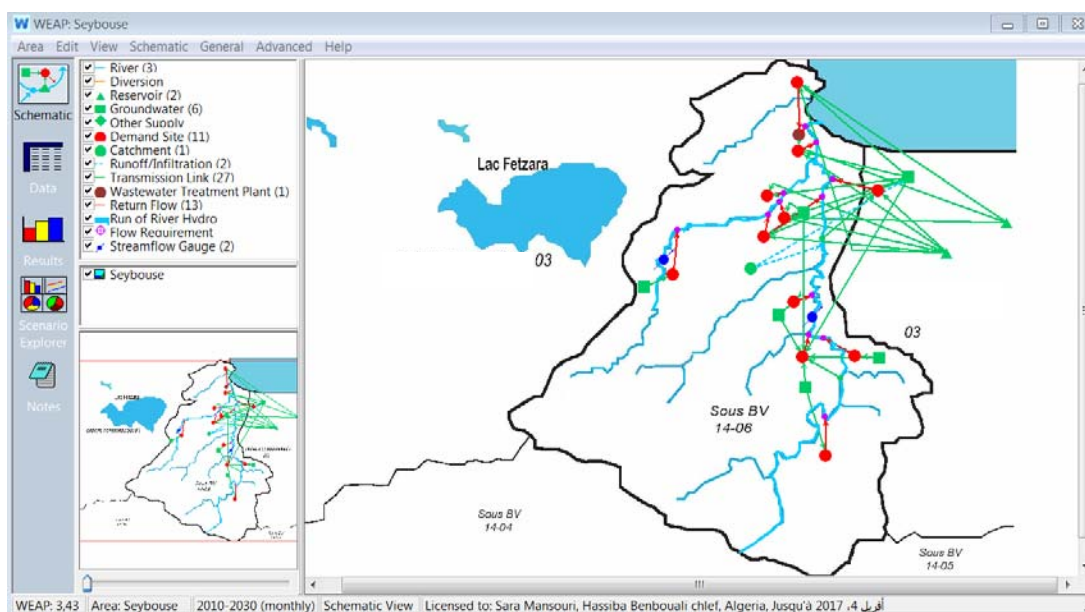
WEAP: Seybouse

Area Edit View Schematic General Advanced Help

Schematic

Data

Results

Scenario Explorer

Notes

River (3)
Diversion
Reservoir (2)
Groundwater (6)
Other Supply
Demand Site (11)
Catchment (1)
Runoff/Infiltration (2)
Transmission Link (27)
Wastewater Treatment Plant (1)
Return Flow (13)
Run of River Hydro
Flow Requirement
Streamflow Gauge (2)

Seybouse

Lac Fetzara

03

03

Sous BV
14-06

Sous BV
14-04

Sous BV
14-05

III

WEAP: 3,43 | Area: Seybouse | 2010-2030 (monthly) | Schematic View | Licensed to: Sara Mansouri, Hassiba Benbouali chlef, Algeria, Jusqu'à 2017 ,4 أفريل